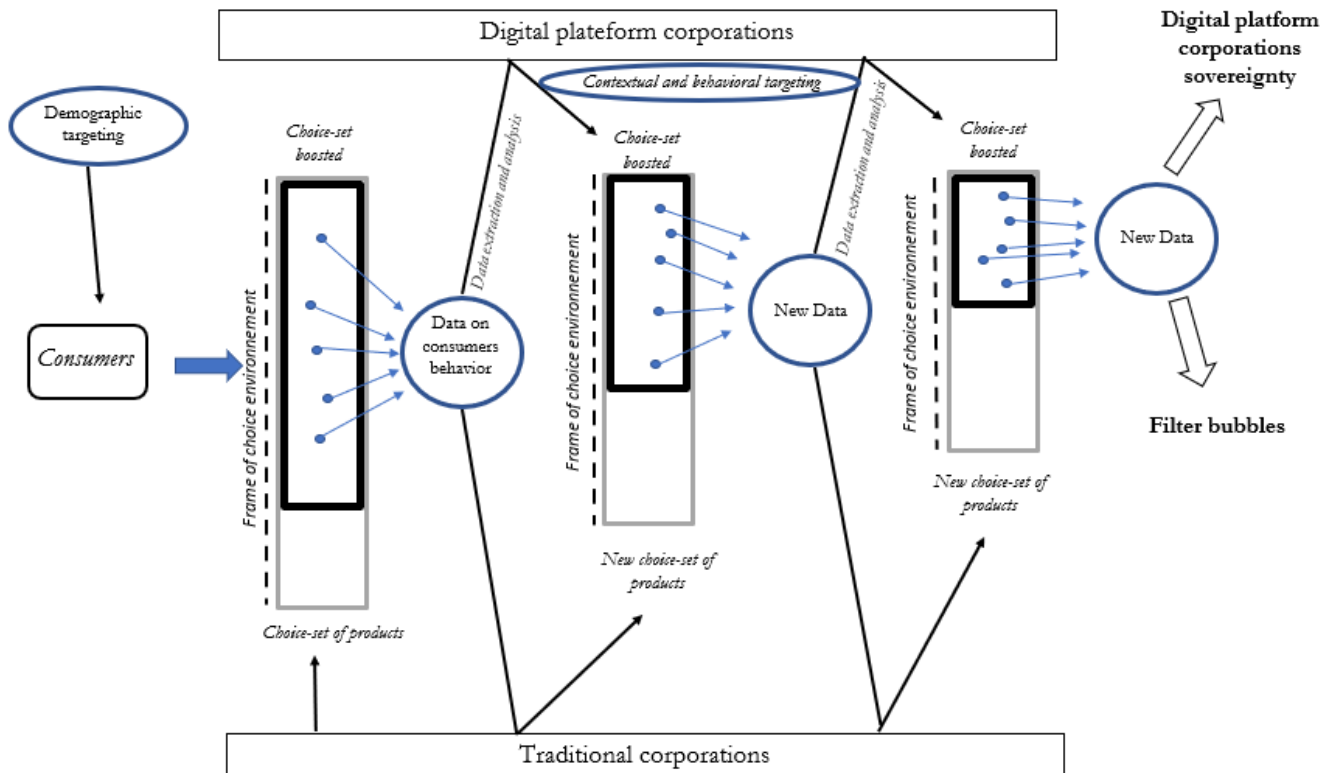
Digital plateform corporations

Digital platform corporations sovereignty

Contextual and behavioral targeting

Demographic targeting

Choice-set boosted

Data extraction and analysis

Choice-set boosted

Data extraction and analysis

Choice-set boosted

New Data

Consumers

Frame of choice environnement

Data on consumers behavior

Frame of choice environnement

New Data

Frame of choice environnement

Filter bubbles

New choice-set of products

New choice-set of products

Choice-set of products

Traditional corporations